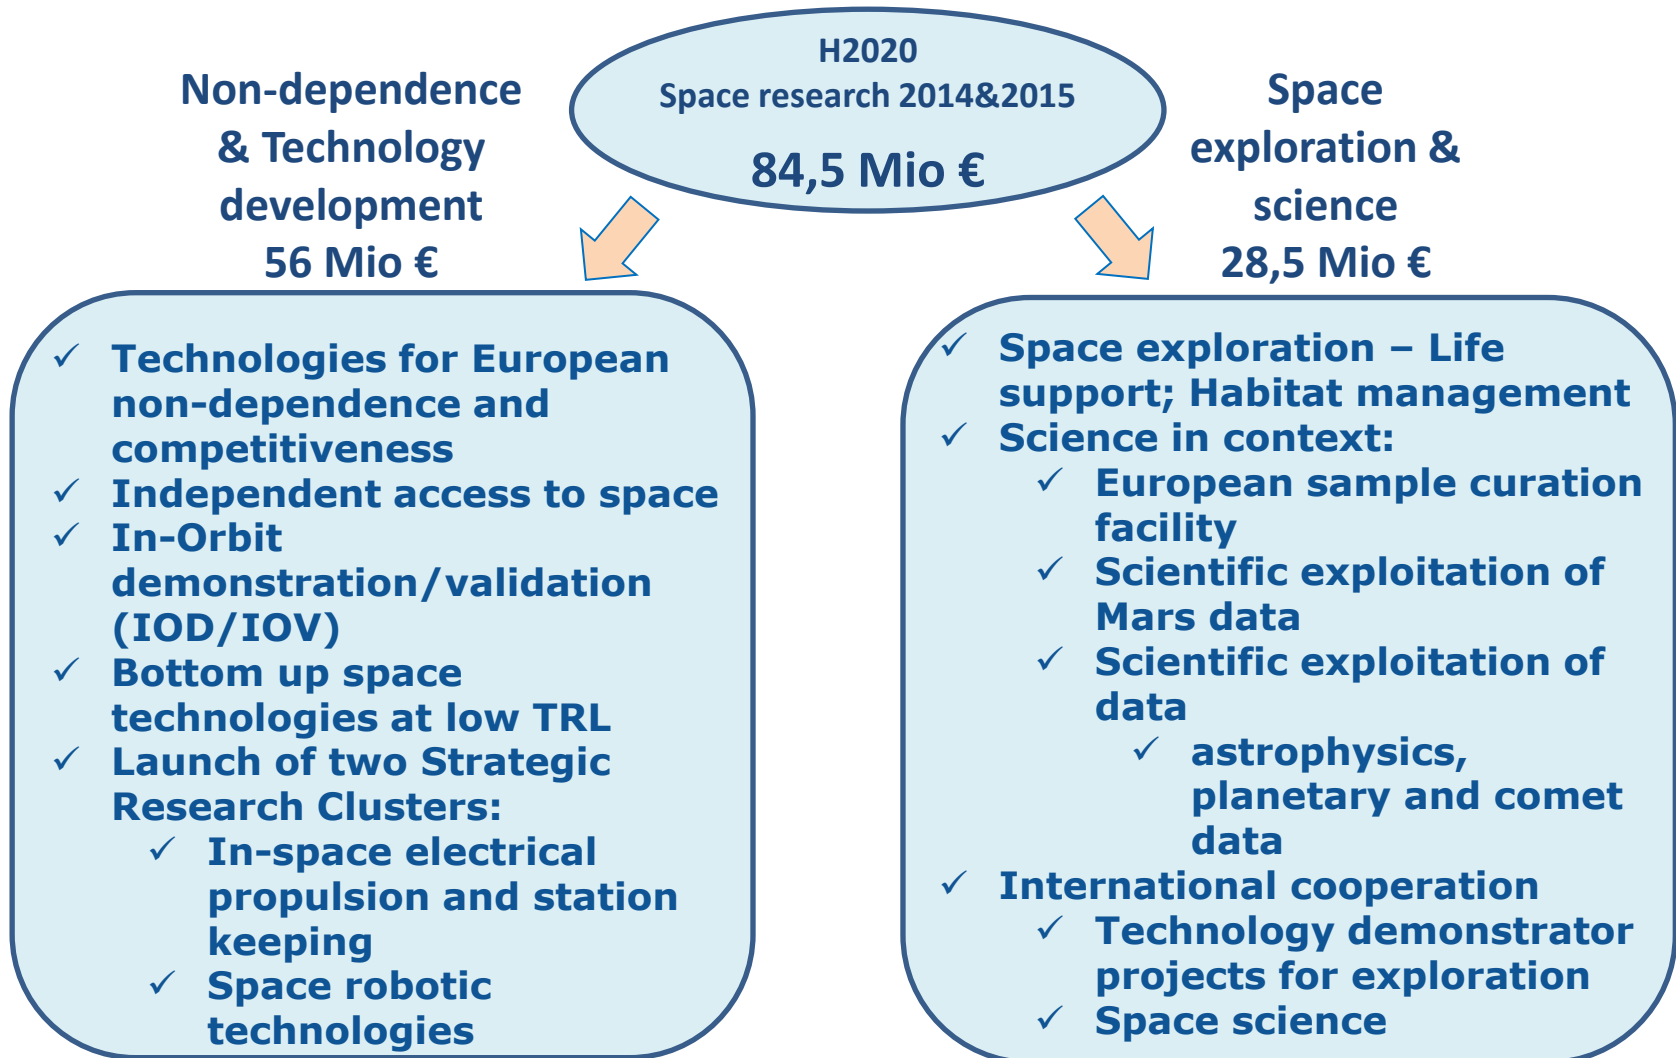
H2020
Space research 2014&2015

84,5 Mio €

Non-dependence & Technology development
56 Mio €

Space exploration & science
28,5 Mio €

✓ Technologies for European non-dependence and competitiveness
✓ Independent access to space
✓ In-Orbit demonstration/validation (IOD/IOV)
✓ Bottom up space technologies at low TRL
✓ Launch of two Strategic Research Clusters:
✓ In-space electrical propulsion and station keeping
✓ Space robotic technologies

✓ Space exploration – Life support; Habitat management
✓ Science in context:
✓ European sample curation facility
✓ Scientific exploitation of Mars data
✓ Scientific exploitation of data
✓ astrophysics, planetary and comet data
✓ International cooperation
✓ Technology demonstrator projects for exploration
✓ Space science